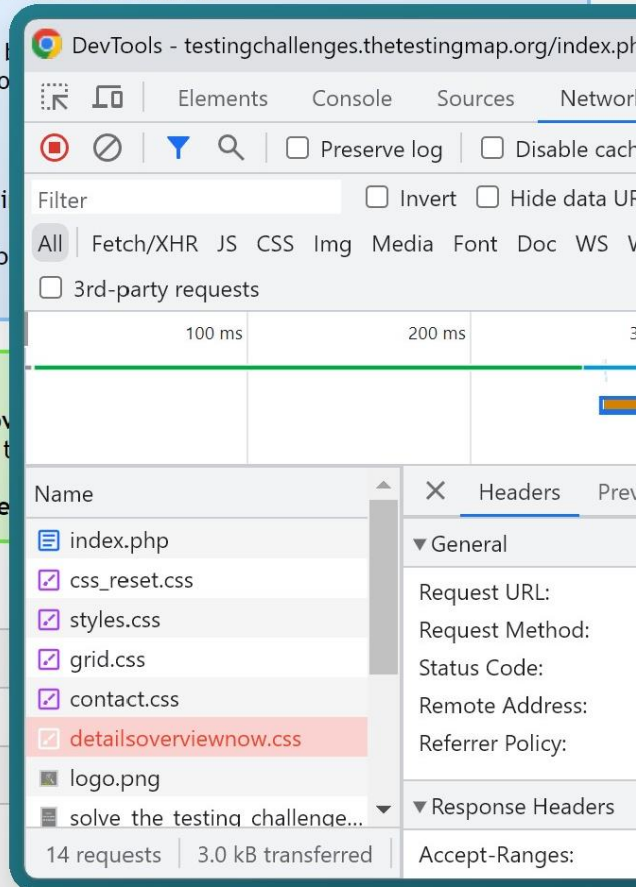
DevTools - testingchallenges.thetestingmap.org/index.ph

Elements Console Sources Networ

Preserve log Disable cach

Filter Invert Hide data UR

All Fetch/XHR JS CSS Img Media Font Doc WS

3rd-party requests

100 ms 200 ms

Name

index.php
css_reset.css
styles.css
grid.css
contact.css
detailsoverviewnow.css
logo.png
solve_the_testing_challenge...

14 requests 3.0 kB transferred

Headers Prev

▼General

Request URL:
Request Method:
Status Code:
Remote Address:
Referrer Policy:

▼Response Headers

Accept-Ranges: